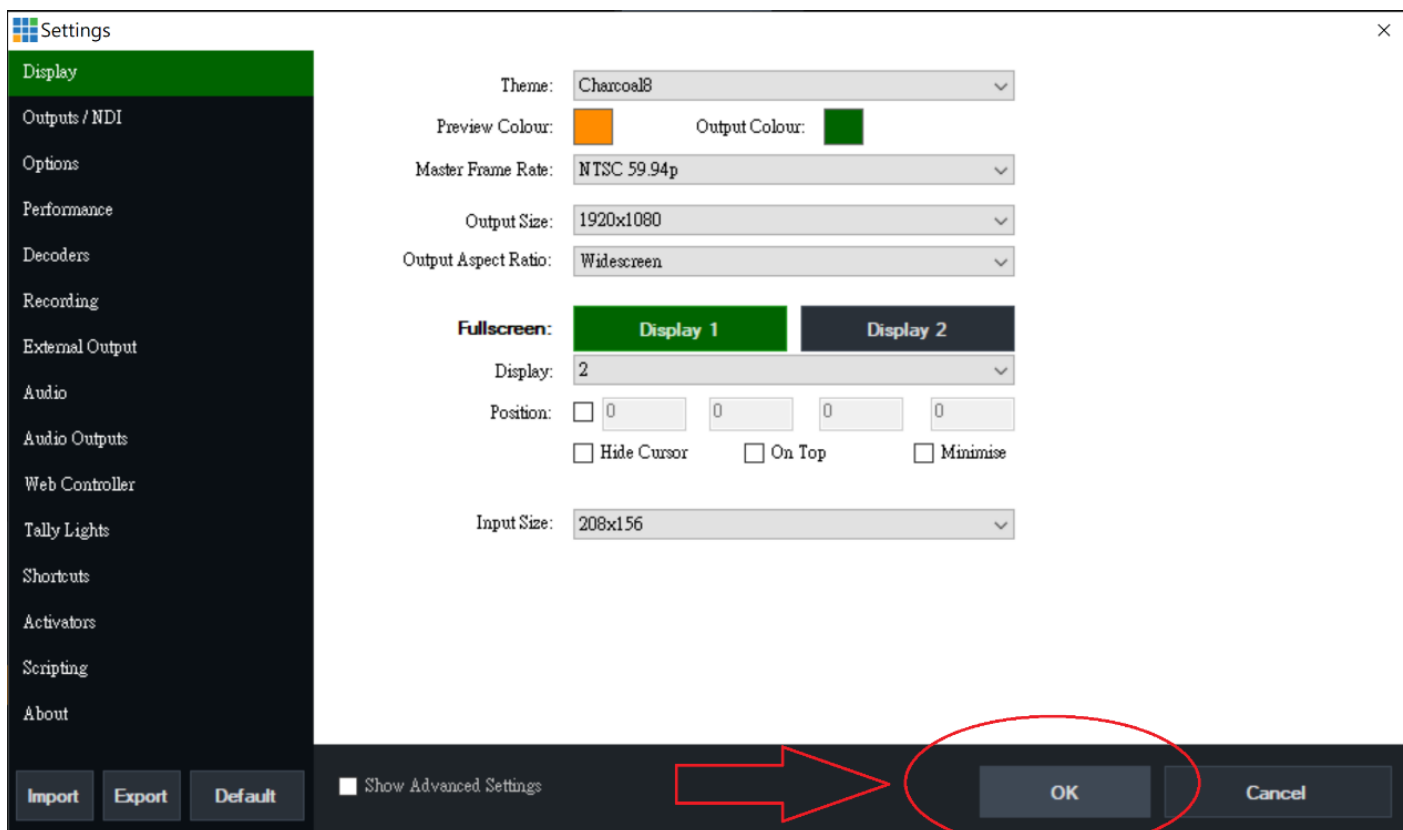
Settings

×

Display
Outputs / NDI
Options
Performance
Decoders
Recording
External Output
Audio
Audio Outputs
Web Controller
Tally Lights
Shortcuts
Activators
Scripting
About

Theme: Charcoal8
Preview Colour: Output Colour:
Master Frame Rate: NTSC 59.94p
Output Size: 1920x1080
Output Aspect Ratio: Widescreen
Fullscreen: Display 1 Display 2
Display: 2
Position: 0 0 0 0
Hide Cursor On Top Minimise
Input Size: 208x156

Import Export Default
Show Advanced Settings
OK
Cancel